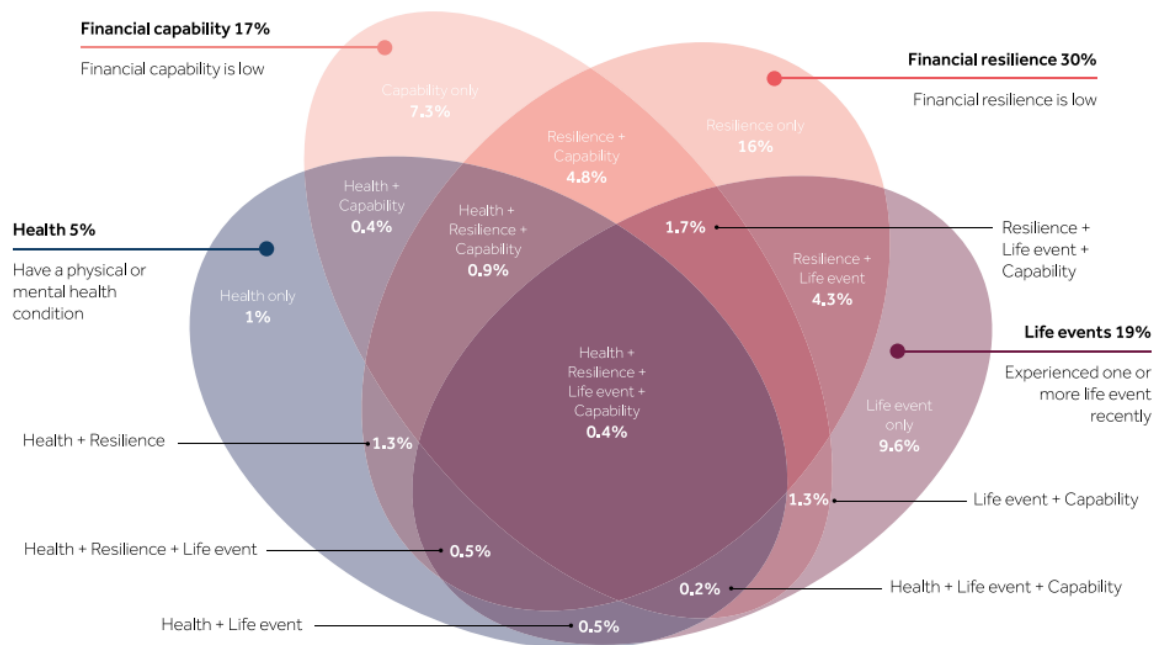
Financial capability 17%

Financial capability is low

Financial resilience 30%

Financial resilience is low

Capability only
7.3%

Resilience + Capability
4.8%

Resilience only
16%

Health + Capability
0.4%

Health + Resilience + Capability
0.9%

1.7%

Resilience + Life event + Capability

Health 5%

Have a physical or mental health condition

Resilience + Life event
4.3%

Health only
1%

Life events 19%

Experienced one or more life event recently

Health + Resilience + Life event + Capability
0.4%

Life event only
9.6%

Health + Resilience

1.3%

1.3%

Life event + Capability

Health + Resilience + Life event

0.5%

0.2%

Health + Life event + Capability

Health + Life event

0.5%